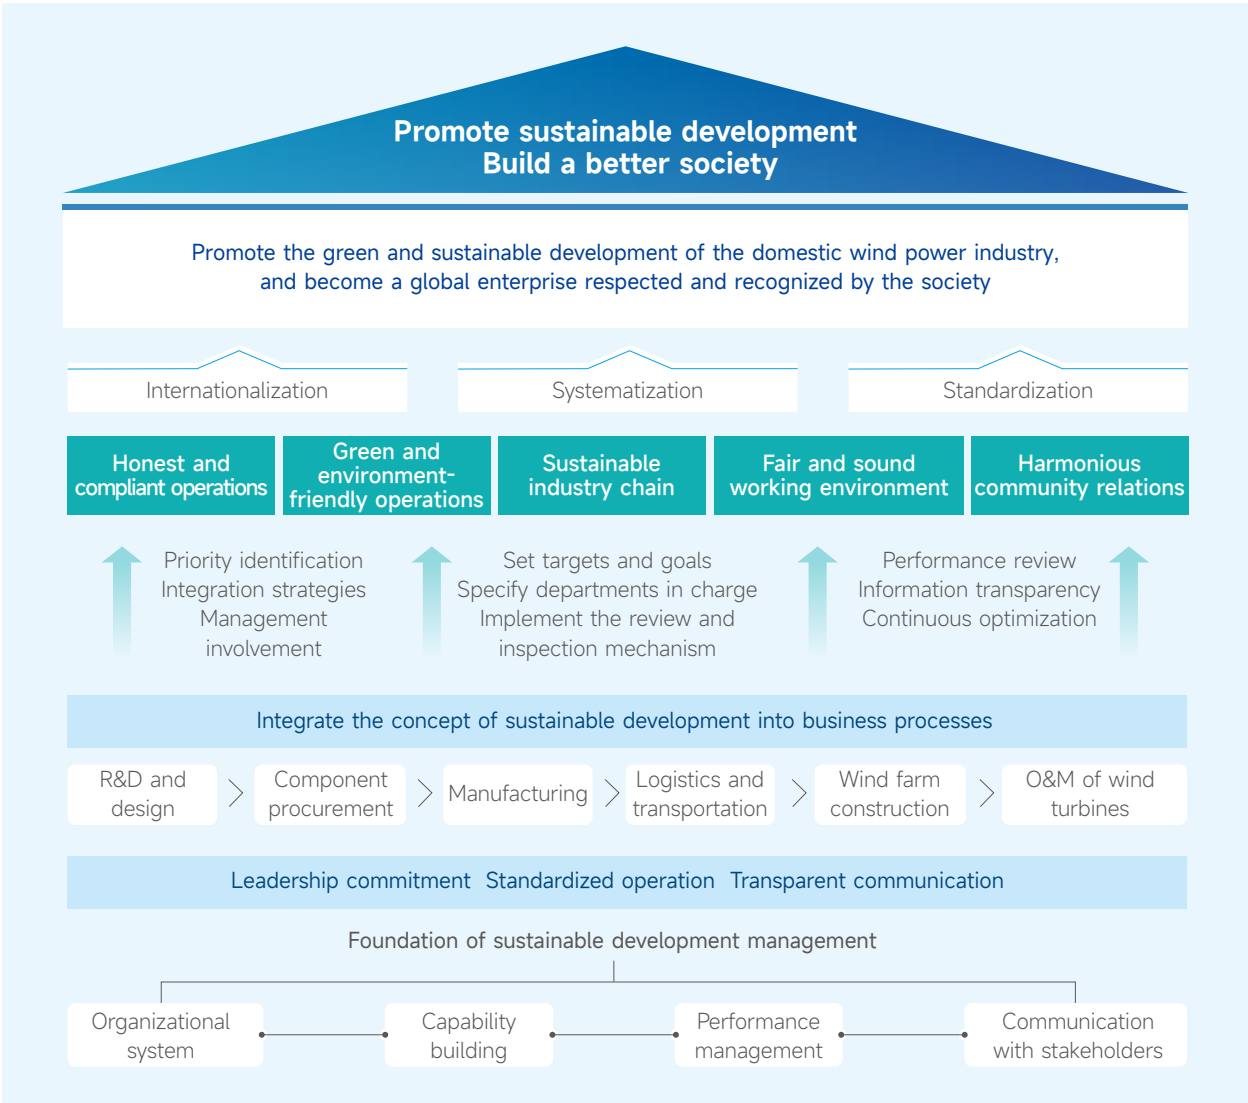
Promote sustainable development
Build a better society

Promote the green and sustainable development of the domestic wind power industry, and become a global enterprise respected and recognized by the society

Internationalization

Systematization

Standardization

Honest and compliant operations

Green and environment-friendly operations

Sustainable industry chain

Fair and sound working environment

Harmonious community relations

Priority identification
Integration strategies
Management involvement

Set targets and goals
Specify departments in charge
Implement the review and inspection mechanism

Performance review
Information transparency
Continuous optimization

Integrate the concept of sustainable development into business processes

R&D and design

Component procurement

Manufacturing

Logistics and transportation

Wind farm construction

O&M of wind turbines

Leadership commitment Standardized operation Transparent communication

Foundation of sustainable development management

Organizational system

Capability building

Performance management

Communication with stakeholders